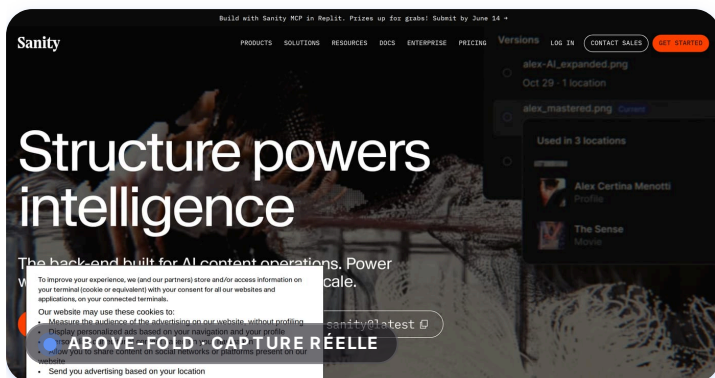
Build with Sanity MCP in Replit. Prizes up for grabs! Submit by June 14 →

Sanity

PRODUCTS SOLUTIONS RESOURCES DOCS ENTERPRISE PRICING

Versions

LOG IN CONTACT SALES GET STARTED

alex-AI_expanded.png
Oct 29 · 1 location

alex_mastered.png Current

Used in 3 locations

Alex Certina Menotti
Profile

The Sense
Movie

Structure powers intelligence

The back-end built for AI content operations. Power w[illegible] cale.

sanity@latest

To improve your experience, we (and our partners) store and/or access information on your terminal (cookie or equivalent) with your consent for all our websites and applications, on your connected terminals.

Our website may use these cookies to:
• Measure the audience of the advertising on our website, without profiling
• Display personalized ads based on your navigation and your profile
• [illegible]
• Allow you to share content on social networks or platforms present on our website
• Send you advertising based on your location

ABOVE-FOLD · CAPTURE RÉELLE